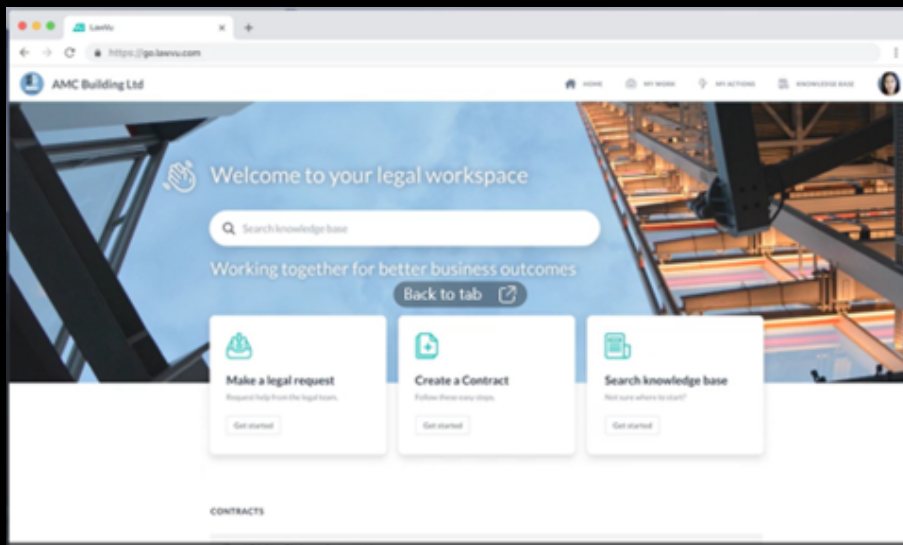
LawVu
https://go.lawvu.com

AMC Building Ltd

HOME MY WORK MY ACTIONS KNOWLEDGE BASE

Welcome to your legal workspace

Search knowledge base

Working together for better business outcomes

Back to tab

Make a legal request
Request help from the legal team.
Get started

Create a Contract
Follow these easy steps.
Get started

Search knowledge base
Not sure where to start?
Get started

CONTRACTS